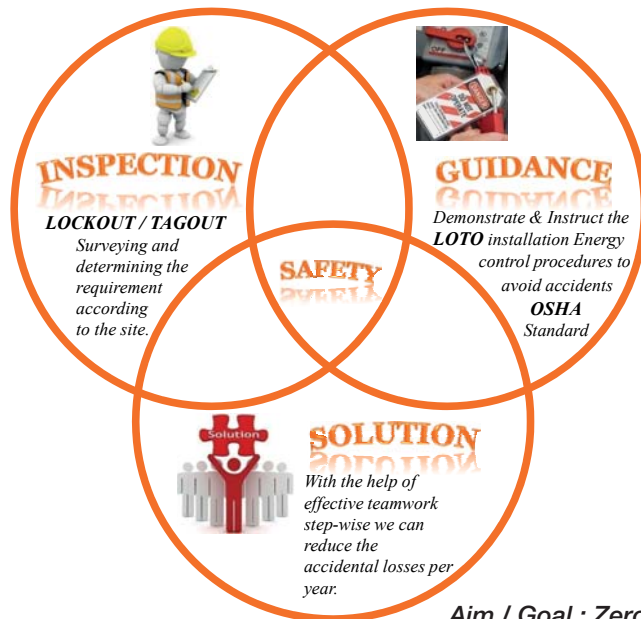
INSPECTION

LOCKOUT / TAGOUT
Surveying and determining the requirement according to the site.

GUIDANCE

Demonstrate & Instruct the LOTO installation Energy control procedures to avoid accidents
OSHA
Standard

SAFETY

Solution

SOLUTION

With the help of effective teamwork step-wise we can reduce the accidental losses per year.

Aim / Goal : Zero